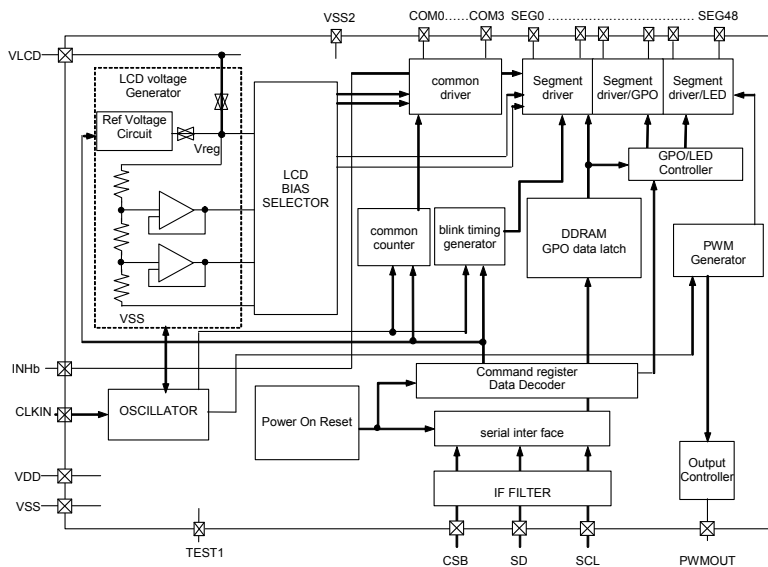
VSS2
COM0……COM3
SEG0 ………………………… SEG48
VLCD
LCD voltage Generator
Ref Voltage Circuit
Vreg
VSS
LCD BIAS SELECTOR
common driver
Segment driver
Segment driver/GPO
Segment driver/LED
GPO/LED Controller
common counter
blink timing generator
DDRAM GPO data latch
PWM Generator
INHb
CLKIN
OSCILLATOR
Power On Reset
Command register Data Decoder
serial inter face
IF FILTER
Output Controller
VDD
VSS
TEST1
CSB
SD
SCL
PWMOUT